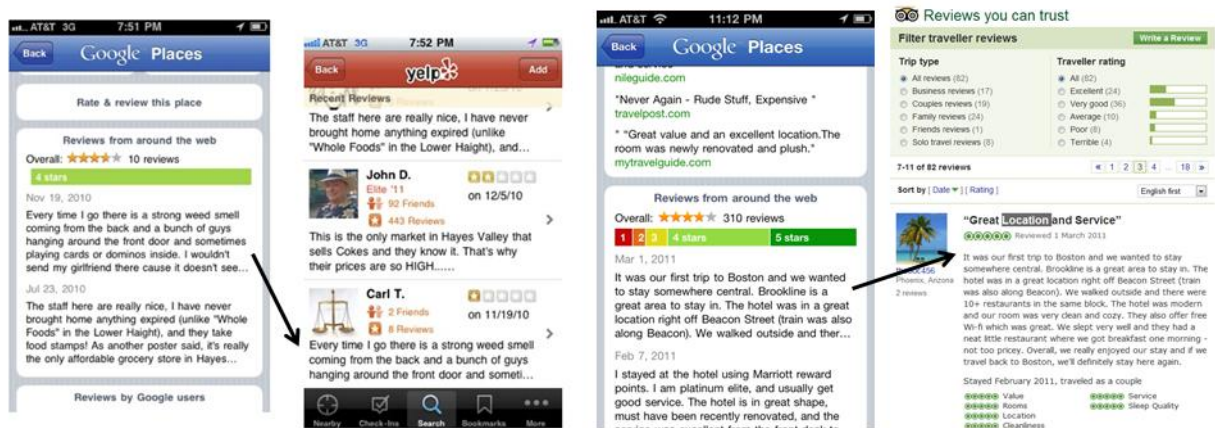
AT&T 3G 7:51 PM

Back Google Places

Rate & review this place

Reviews from around the web

Overall: 10 reviews

4 stars

Nov 19, 2010

Every time I go there is a strong weed smell coming from the back and a bunch of guys hanging around the front door and sometimes playing cards or dominos inside. I wouldn't send my girlfriend there cause it doesn't see...

Jul 23, 2010

The staff here are really nice, I have never brought home anything expired (unlike "Whole Foods" in the Lower Haight), and they take food stamps! As another poster said, it's really the only affordable grocery store in Hayes...

Reviews by Google users

AT&T 3G 7:52 PM

Back yelp Add

Recent Reviews

The staff here are really nice, I have never brought home anything expired (unlike "Whole Foods" in the Lower Haight), and...

John D.

Elite '11

92 Friends

443 Reviews

on 12/5/10

This is the only market in Hayes Valley that sells Cokes and they know it. That's why their prices are so HIGH......

Carl T.

2 Friends

8 Reviews

on 11/19/10

Every time I go there is a strong weed smell coming from the back and a bunch of guys hanging around the front door and someti...

Nearby Check-Ins Search Bookmarks More

AT&T 11:12 PM

Back Google Places

nileguide.com

"Never Again - Rude Stuff, Expensive "

travelpost.com

" "Great value and an excellent location.The room was newly renovated and plush."

mytravelguide.com

Reviews from around the web

Overall: 310 reviews

1 2 3 4 stars 5 stars

Mar 1, 2011

It was our first trip to Boston and we wanted to stay somewhere central. Brookline is a great area to stay in. The hotel was in a great location right off Beacon Street (train was also along Beacon). We walked outside and ther...

Feb 7, 2011

I stayed at the hotel using Marriott reward points. I am platinum elite, and usually get good service. The hotel is in great shape, must have been recently renovated, and the

Reviews you can trust

Filter traveller reviews

Write a Review

Trip type

All reviews (82)

Business reviews (17)

Couples reviews (19)

Family reviews (24)

Friends reviews (1)

Solo travel reviews (8)

Traveller rating

All (82)

Excellent (24)

Very good (36)

Average (10)

Poor (8)

Terrible (4)

7-11 of 82 reviews

« 1 2 3 4 ... 18 »

Sort by [ Date ▾ ] [ Rating ]

English first

"Great Location and Service"

Reviewed 1 March 2011

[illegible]456

Phoenix, Arizona

2 reviews

It was our first trip to Boston and we wanted to stay somewhere central. Brookline is a great area to stay in. The hotel was in a great location right off Beacon Street (train was also along Beacon). We walked outside and there were 10+ restaurants in the same block. The hotel was modern and our room was very clean and cozy. They also offer free Wi-fi which was great. We slept very well and they had a neat little restaurant where we got breakfast one morning - not too pricey. Overall, we really enjoyed our stay and if we travel back to Boston, we'll definitely stay here again.

Stayed February 2011, traveled as a couple

Value

Rooms

Location

Cleanliness

Service

Sleep Quality